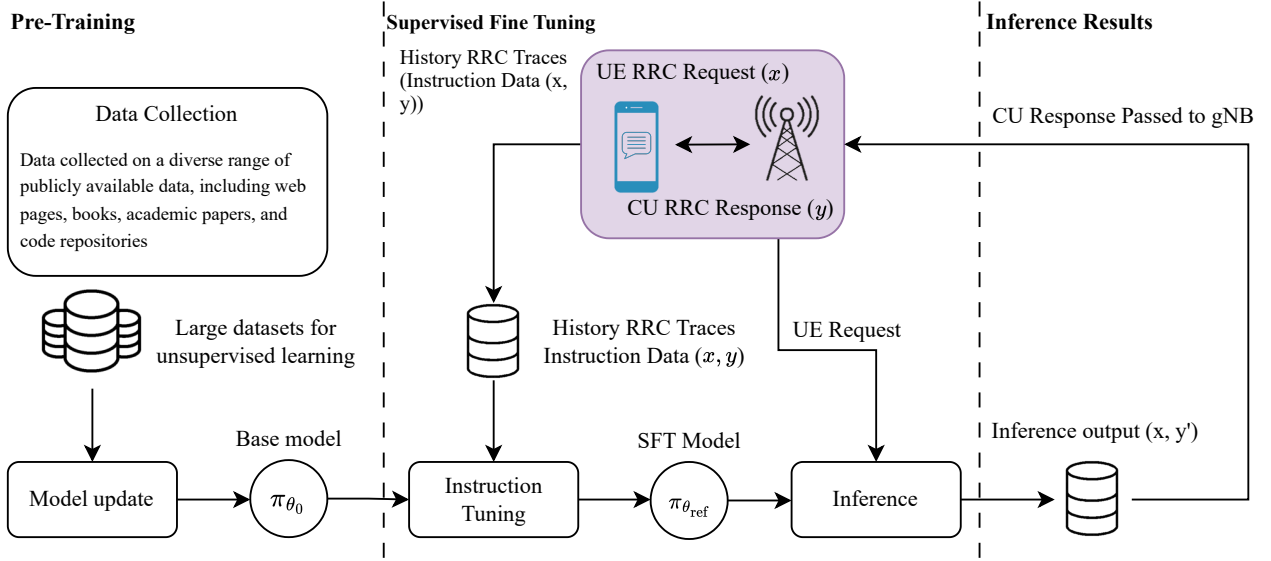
Pre-Training

Data Collection

Data collected on a diverse range of publicly available data, including web pages, books, academic papers, and code repositories

Large datasets for unsupervised learning

Base model

Model update

$\pi_{\theta_0}$

Supervised Fine Tuning

History RRC Traces (Instruction Data (x, y))

UE RRC Request $(x)$

CU RRC Response $(y)$

History RRC Traces Instruction Data $(x, y)$

SFT Model

Instruction Tuning

$\pi_{\theta_{\text{ref}}}$

UE Request

Inference

Inference Results

CU Response Passed to gNB

Inference output (x, y')